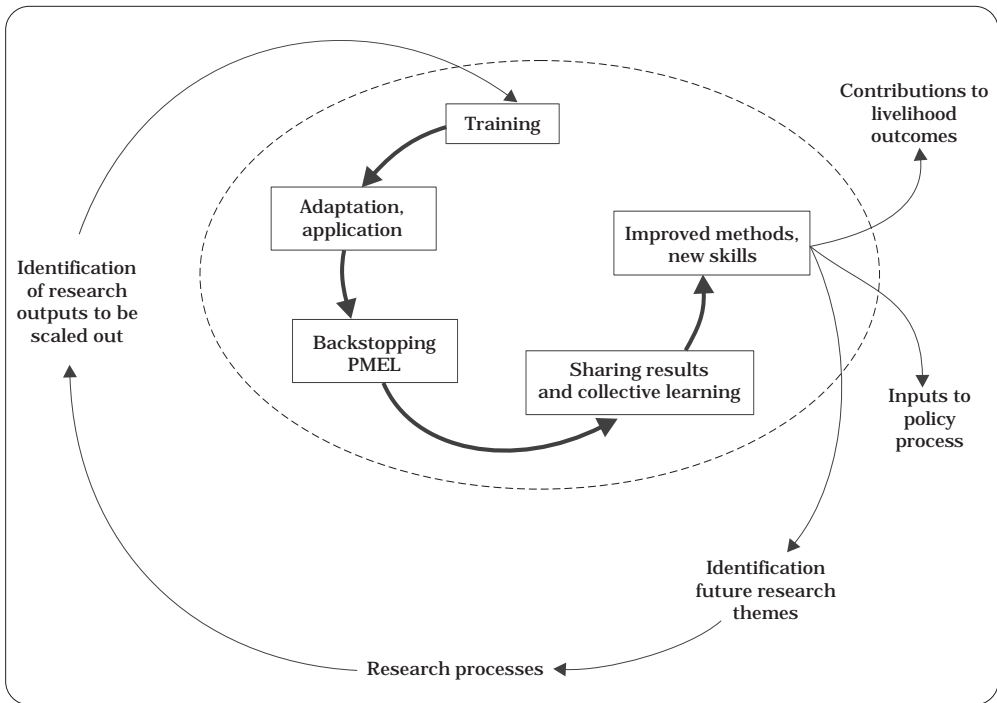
Training

Adaptation, application

Backstopping PMEL

Sharing results and collective learning

Improved methods, new skills

Contributions to livelihood outcomes

Inputs to policy process

Identification future research themes

Research processes

Identification of research outputs to be scaled out